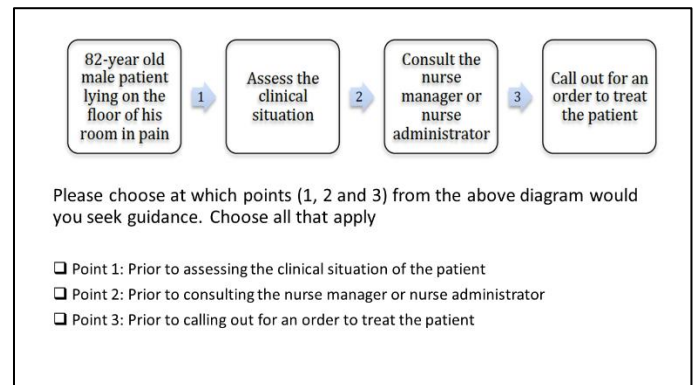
82-year old male patient lying on the floor of his room in pain

1

Assess the clinical situation

2

Consult the nurse manager or nurse administrator

3

Call out for an order to treat the patient

Please choose at which points (1, 2 and 3) from the above diagram would you seek guidance. Choose all that apply

❑ Point 1: Prior to assessing the clinical situation of the patient
❑ Point 2: Prior to consulting the nurse manager or nurse administrator
❑ Point 3: Prior to calling out for an order to treat the patient